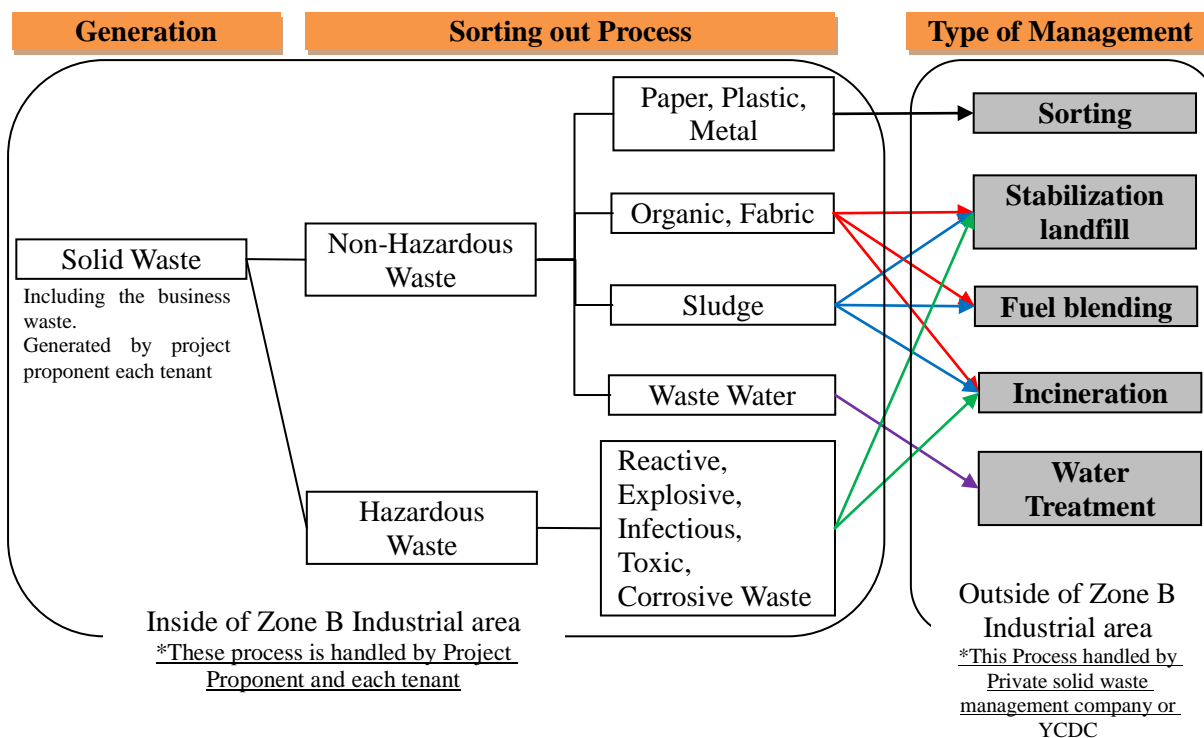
Generation

Sorting out Process

Type of Management

Solid Waste

Including the business waste. Generated by project proponent each tenant

Non-Hazardous Waste

Hazardous Waste

Paper, Plastic, Metal

Organic, Fabric

Sludge

Waste Water

Reactive, Explosive, Infectious, Toxic, Corrosive Waste

Sorting

Stabilization landfill

Fuel blending

Incineration

Water Treatment

Inside of Zone B Industrial area
*These process is handled by Project Proponent and each tenant

Outside of Zone B Industrial area
*This Process handled by Private solid waste management company or YCDC